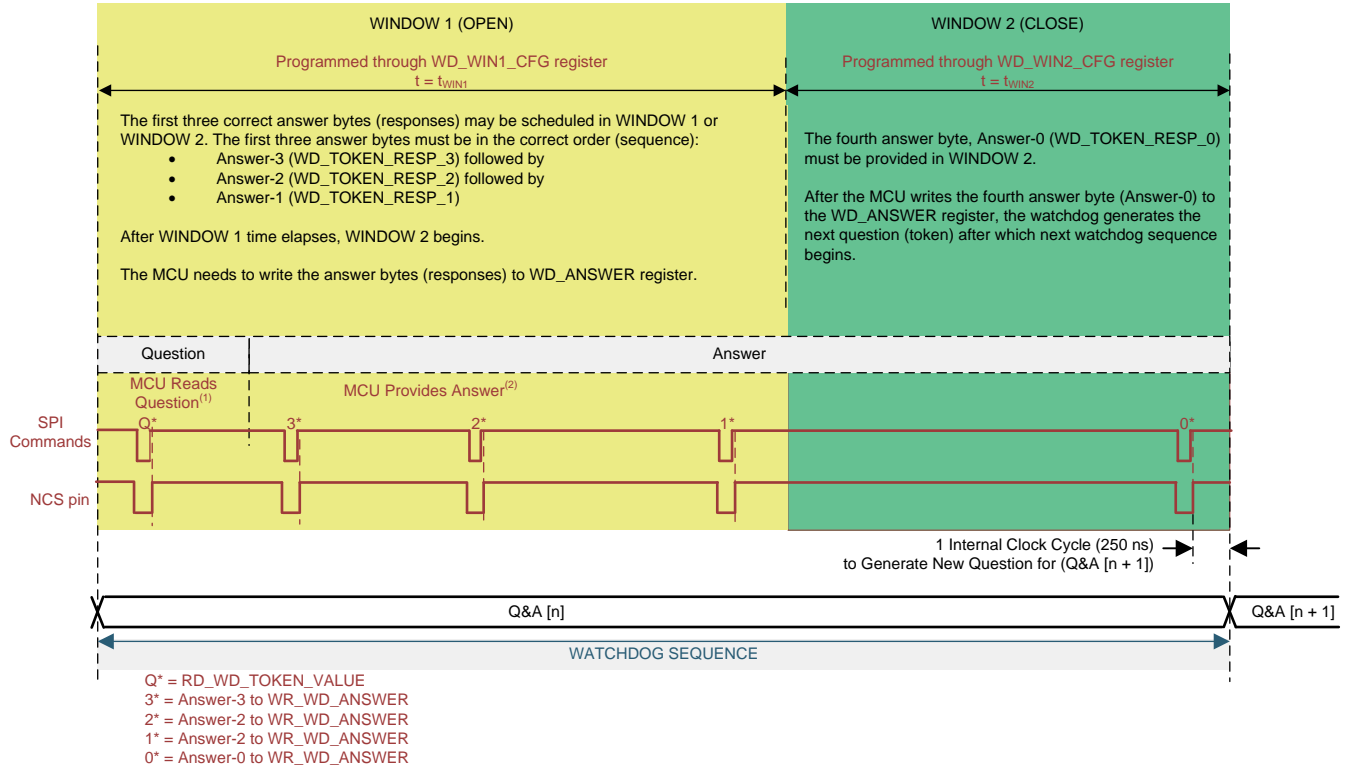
WINDOW 1 (OPEN)

Programmed through WD_WIN1_CFG register
$t = t_{WIN1}$

The first three correct answer bytes (responses) may be scheduled in WINDOW 1 or WINDOW 2. The first three answer bytes must be in the correct order (sequence):
• Answer-3 (WD_TOKEN_RESP_3) followed by
• Answer-2 (WD_TOKEN_RESP_2) followed by
• Answer-1 (WD_TOKEN_RESP_1)

After WINDOW 1 time elapses, WINDOW 2 begins.

The MCU needs to write the answer bytes (responses) to WD_ANSWER register.

WINDOW 2 (CLOSE)

Programmed through WD_WIN2_CFG register
$t = t_{WIN2}$

The fourth answer byte, Answer-0 (WD_TOKEN_RESP_0) must be provided in WINDOW 2.

After the MCU writes the fourth answer byte (Answer-0) to the WD_ANSWER register, the watchdog generates the next question (token) after which next watchdog sequence begins.

Question

Answer

MCU Reads Question$^{(1)}$

MCU Provides Answer$^{(2)}$

SPI Commands

Q*

3*

2*

1*

0*

NCS pin

1 Internal Clock Cycle (250 ns) to Generate New Question for (Q&A [n + 1])

Q&A [n]

Q&A [n + 1]

WATCHDOG SEQUENCE

Q* = RD_WD_TOKEN_VALUE
3* = Answer-3 to WR_WD_ANSWER
2* = Answer-2 to WR_WD_ANSWER
1* = Answer-2 to WR_WD_ANSWER
0* = Answer-0 to WR_WD_ANSWER